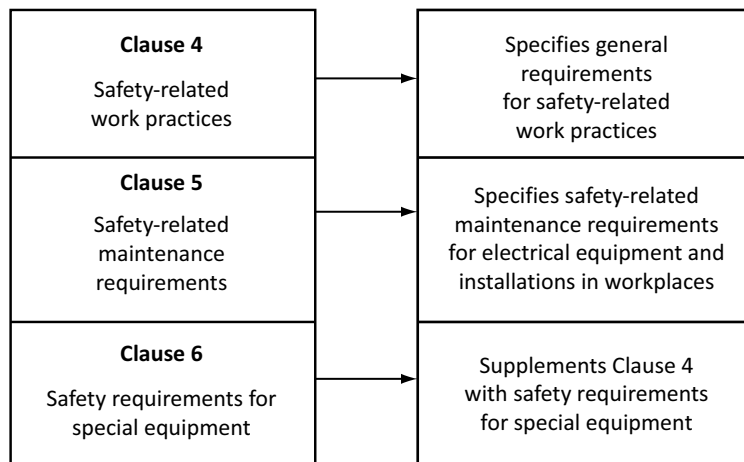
Clause 4

Safety-related work practices

Specifies general requirements for safety-related work practices

Clause 5

Safety-related maintenance requirements

Specifies safety-related maintenance requirements for electrical equipment and installations in workplaces

Clause 6

Safety requirements for special equipment

Supplements Clause 4 with safety requirements for special equipment